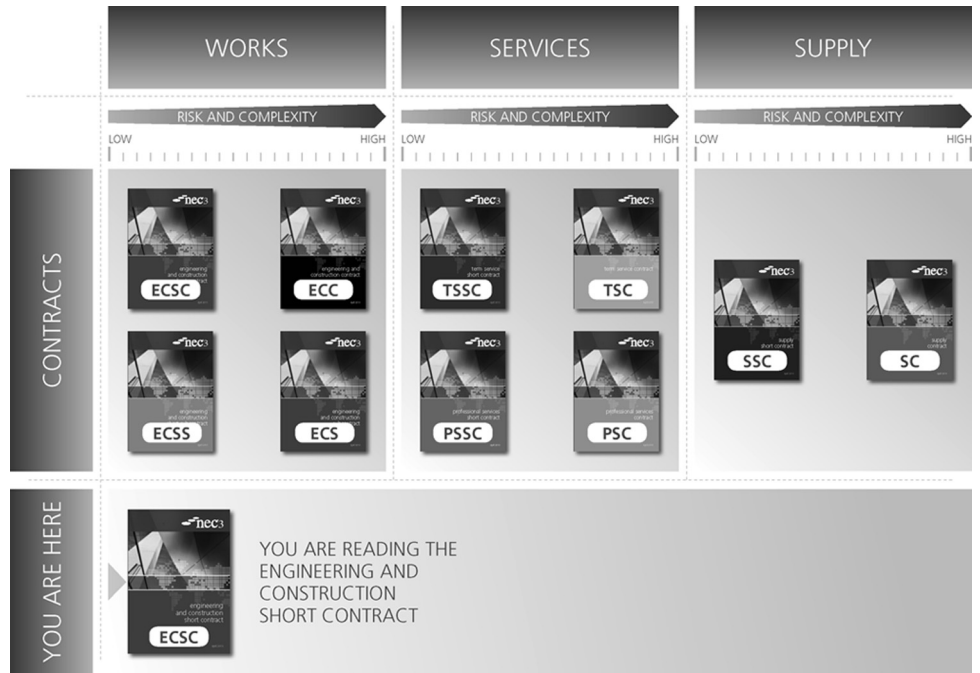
WORKS

SERVICES

SUPPLY

RISK AND COMPLEXITY
LOW HIGH

RISK AND COMPLEXITY
LOW HIGH

RISK AND COMPLEXITY
LOW HIGH

CONTRACTS

nec3
engineering and construction short contract
ECSC

nec3
engineering and construction contract
ECC

nec3
term service short contract
TSSC

nec3
term service contract
TSC

nec3
supply short contract
SSC

nec3
supply contract
SC

nec3
engineering and construction subcontract
ECSS

nec3
engineering and construction subcontract
ECS

nec3
professional services short contract
PSSC

nec3
professional services contract
PSC

YOU ARE HERE

nec3
engineering and construction short contract
ECSC

YOU ARE READING THE ENGINEERING AND CONSTRUCTION SHORT CONTRACT